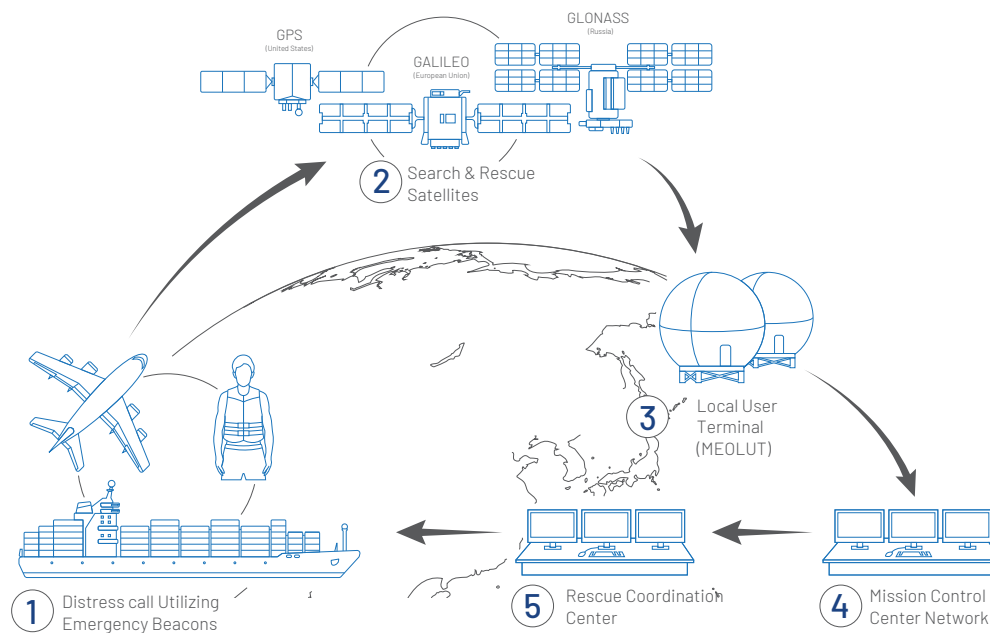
GPS
(United States)

GLONASS
(Russia)

GALILEO
(European Union)

2 Search & Rescue Satellites

3 Local User Terminal (MEOLUT)

4 Mission Control Center Network

5 Rescue Coordination Center

1 Distress call Utilizing Emergency Beacons